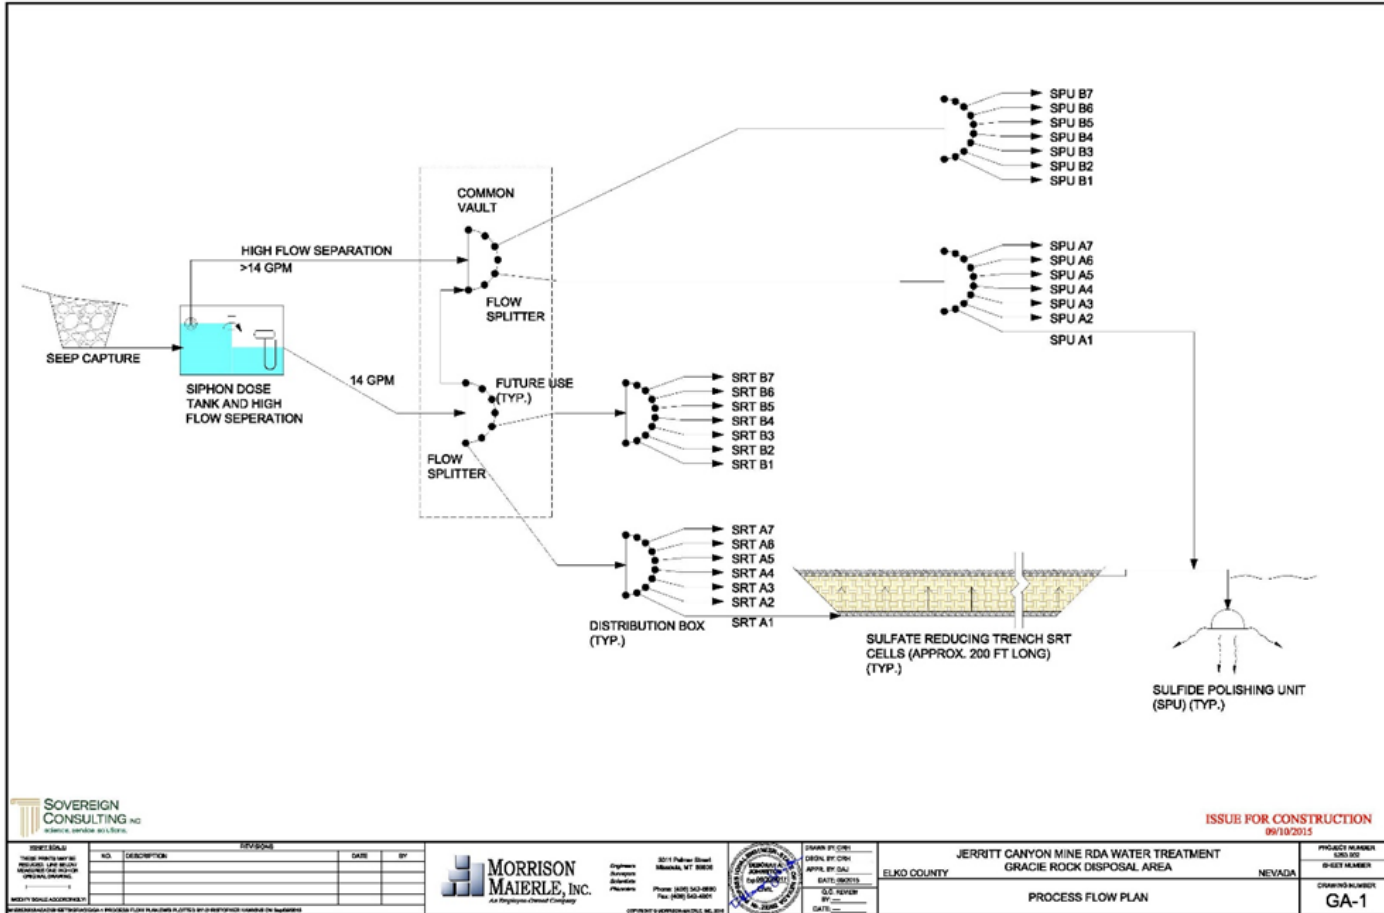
SPU B7
SPU B6
SPU B5
SPU B4
SPU B3
SPU B2
SPU B1

COMMON VAULT

HIGH FLOW SEPARATION
>14 GPM

SPU A7
SPU A6
SPU A5
SPU A4
SPU A3
SPU A2
SPU A1

FLOW SPLITTER

SEEP CAPTURE

SIPHON DOSE TANK AND HIGH FLOW SEPERATION

14 GPM

FUTURE USE (TYP.)

SRT B7
SRT B6
SRT B5
SRT B4
SRT B3
SRT B2
SRT B1

FLOW SPLITTER

SRT A7
SRT A6
SRT A5
SRT A4
SRT A3
SRT A2
SRT A1

DISTRIBUTION BOX (TYP.)

SULFATE REDUCING TRENCH SRT CELLS (APPROX. 200 FT LONG) (TYP.)

SULFIDE POLISHING UNIT (SPU) (TYP.)

SOVEREIGN CONSULTING INC
science. service. solutions.

ISSUE FOR CONSTRUCTION
09/10/2015

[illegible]

| NO. | DESCRIPTION | DATE | BY |
|---|---|---|---|
| | | | |

REVISION(S)

MORRISON MAIERLE, INC.
An Employee-Owned Company

Engineers
Surveyors
Scientists
Planners

3011 Palmer Street
Missoula, MT 59808

Phone: (406) 542-8880
Fax: (406) 542-4001

DRAWN BY: CRH
DSGN. BY: CRH
APPR. BY: DAJ
DATE: 09/2015
Q.C. REVIEW
BY:
DATE:

JERRITT CANYON MINE RDA WATER TREATMENT
GRACIE ROCK DISPOSAL AREA

ELKO COUNTY
NEVADA

PROCESS FLOW PLAN

PROJECT NUMBER
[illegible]
SHEET NUMBER
DRAWING NUMBER
GA-1